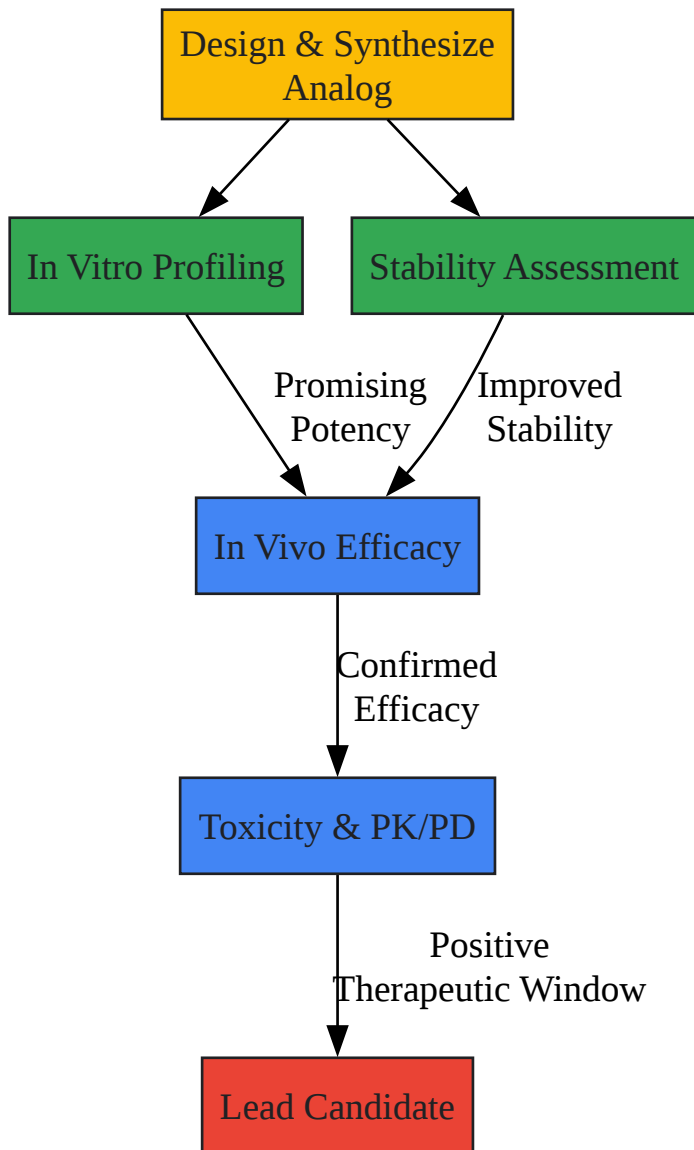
Design & Synthesize Analog

In Vitro Profiling

Stability Assessment

Promising Potency

Improved Stability

In Vivo Efficacy

Confirmed Efficacy

Toxicity & PK/PD

Positive Therapeutic Window

Lead Candidate